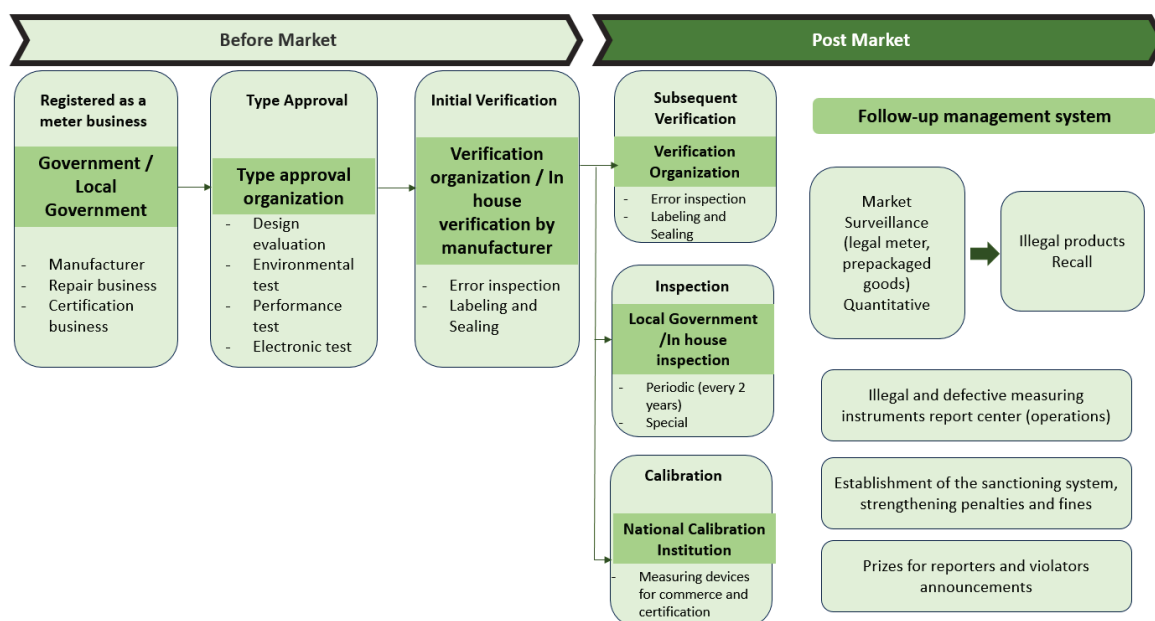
Before Market

Post Market

Registered as a meter business

Government / Local Government

- Manufacturer
- Repair business
- Certification business

Type Approval

Type approval organization

- Design evaluation
- Environmental test
- Performance test
- Electronic test

Initial Verification

Verification organization / In house verification by manufacturer

- Error inspection
- Labeling and Sealing

Subsequent Verification

Verification Organization

- Error inspection
- Labeling and Sealing

Inspection

Local Government /In house inspection

- Periodic (every 2 years)
- Special

Calibration

National Calibration Institution

- Measuring devices for commerce and certification

Follow-up management system

Market Surveillance (legal meter, prepackaged goods) Quantitative

Illegal products Recall

Illegal and defective measuring instruments report center (operations)

Establishment of the sanctioning system, strengthening penalties and fines

Prizes for reporters and violators announcements